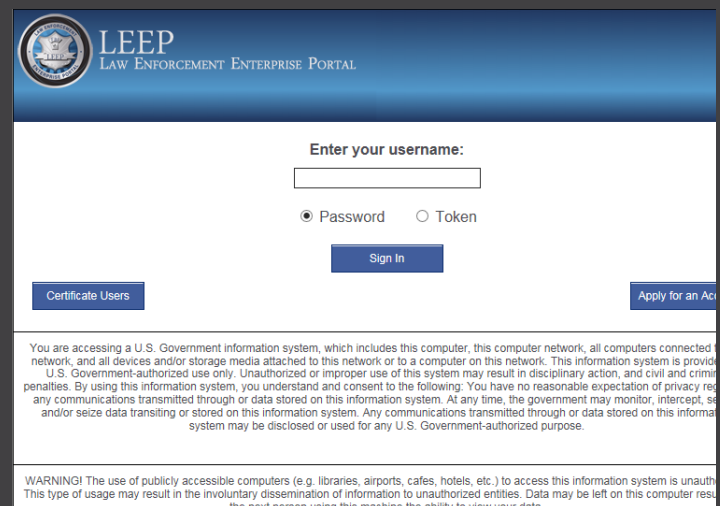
LAW ENFORCEMENT
LEEP
ENTERPRISE PORTAL

LEEP
LAW ENFORCEMENT ENTERPRISE PORTAL

Enter your username:

Password Token

Sign In

Certificate Users

Apply for an Ac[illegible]

You are accessing a U.S. Government information system, which includes this computer, this computer network, all computers connected t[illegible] network, and all devices and/or storage media attached to this network or to a computer on this network. This information system is provid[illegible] U.S. Government-authorized use only. Unauthorized or improper use of this system may result in disciplinary action, and civil and crimi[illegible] penalties. By using this information system, you understand and consent to the following: You have no reasonable expectation of privacy re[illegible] any communications transmitted through or data stored on this information system. At any time, the government may monitor, intercept, se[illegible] and/or seize data transiting or stored on this information system. Any communications transmitted through or data stored on this informat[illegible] system may be disclosed or used for any U.S. Government-authorized purpose.

WARNING! The use of publicly accessible computers (e.g. libraries, airports, cafes, hotels, etc.) to access this information system is unauth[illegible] This type of usage may result in the involuntary dissemination of information to unauthorized entities. Data may be left on this computer resu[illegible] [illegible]